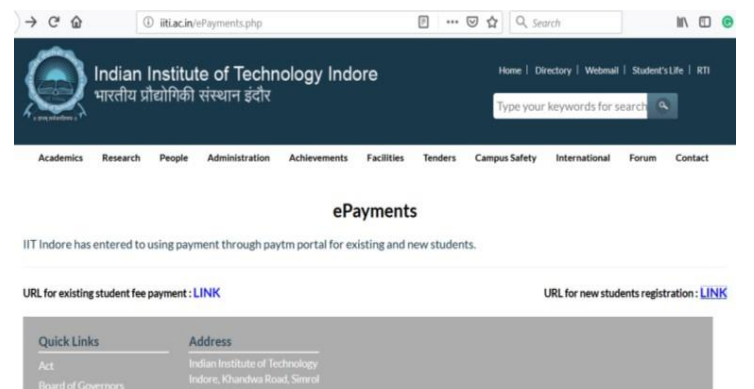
iiti.ac.in/ePayments.php

Search

Indian Institute of Technology Indore
भारतीय प्रौद्योगिकी संस्थान इंदौर

Home | Directory | Webmail | Student's Life | RTI

Type your keywords for search

Academics Research People Administration Achievements Facilities Tenders Campus Safety International Forum Contact

ePayments

IIT Indore has entered to using payment through paytm portal for existing and new students.

URL for existing student fee payment : LINK

URL for new students registration : LINK

Quick Links

Act

Board of Governors

Address

Indian Institute of Technology Indore, Khandwa Road, Simrol